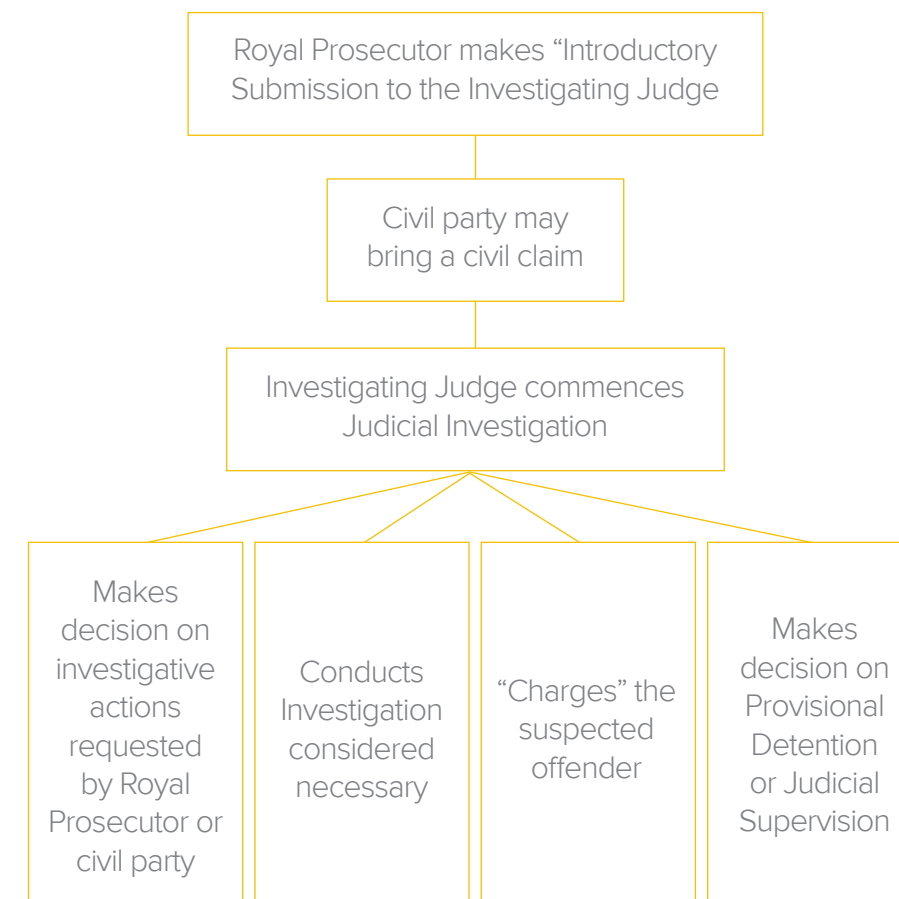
Royal Prosecutor makes “Introductory Submission to the Investigating Judge

Civil party may bring a civil claim

Investigating Judge commences Judicial Investigation

Makes decision on investigative actions requested by Royal Prosecutor or civil party

Conducts Investigation considered necessary

“Charges” the suspected offender

Makes decision on Provisional Detention or Judicial Supervision